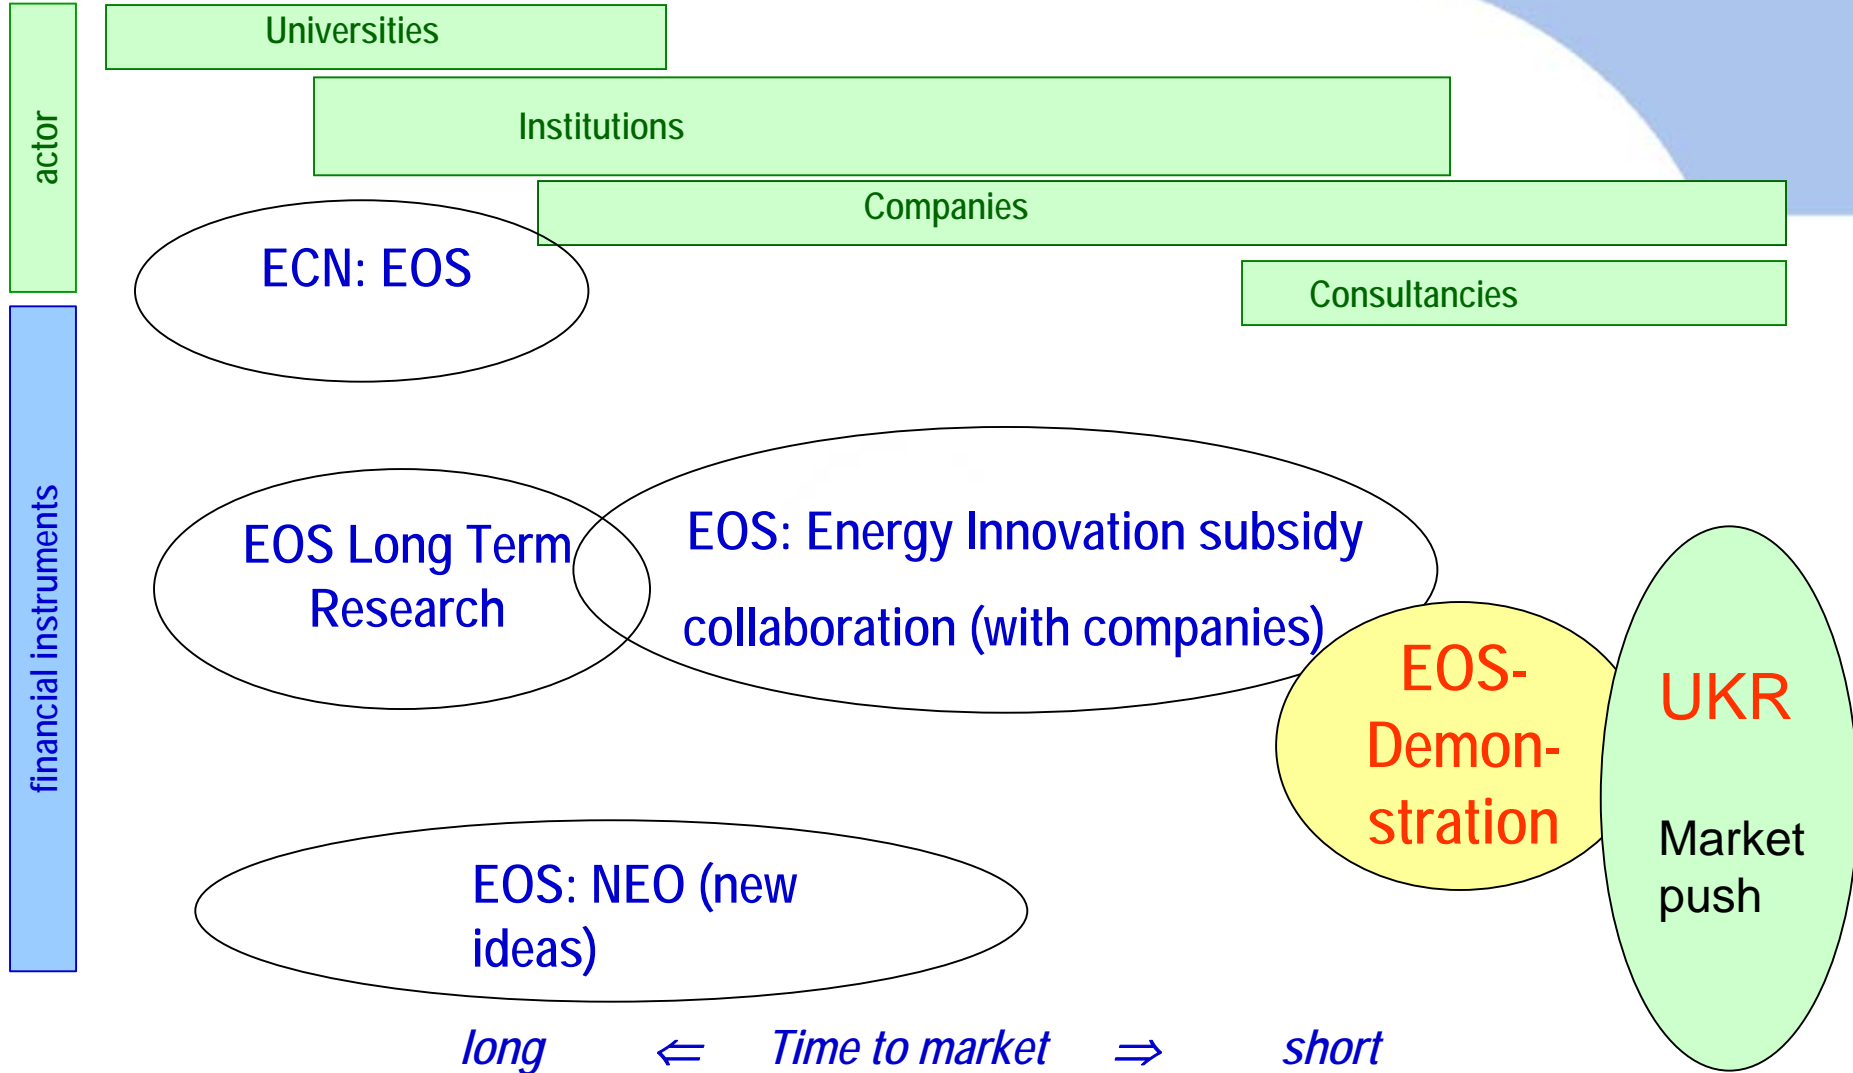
actor

Universities

Institutions

Companies

Consultancies

ECN: EOS

financial instruments

EOS Long Term Research

EOS: Energy Innovation subsidy

collaboration (with companies)

EOS-Demonstration

UKR

Market push

EOS: NEO (new ideas)

long $\Leftarrow$ Time to market $\Rightarrow$ short